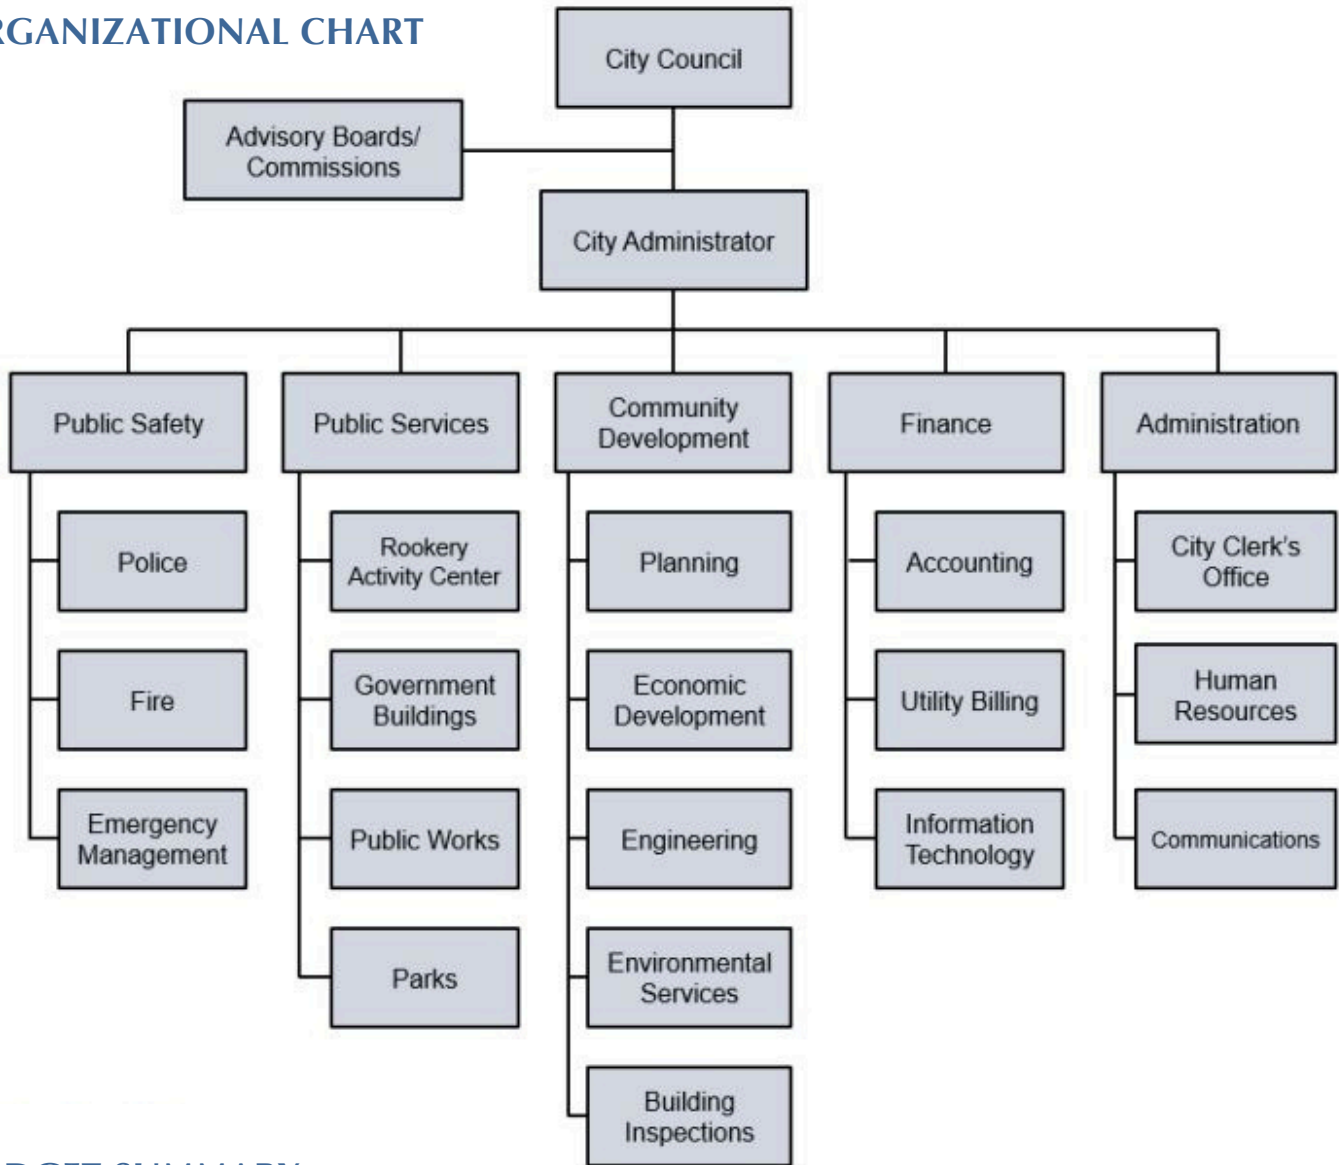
RGANIZATIONAL CHART

City Council

Advisory Boards/ Commissions

City Administrator

Public Safety

Police

Fire

Emergency Management

Public Services

Rookery Activity Center

Government Buildings

Public Works

Parks

Community Development

Planning

Economic Development

Engineering

Environmental Services

Building Inspections

Finance

Accounting

Utility Billing

Information Technology

Administration

City Clerk's Office

Human Resources

Communications

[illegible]